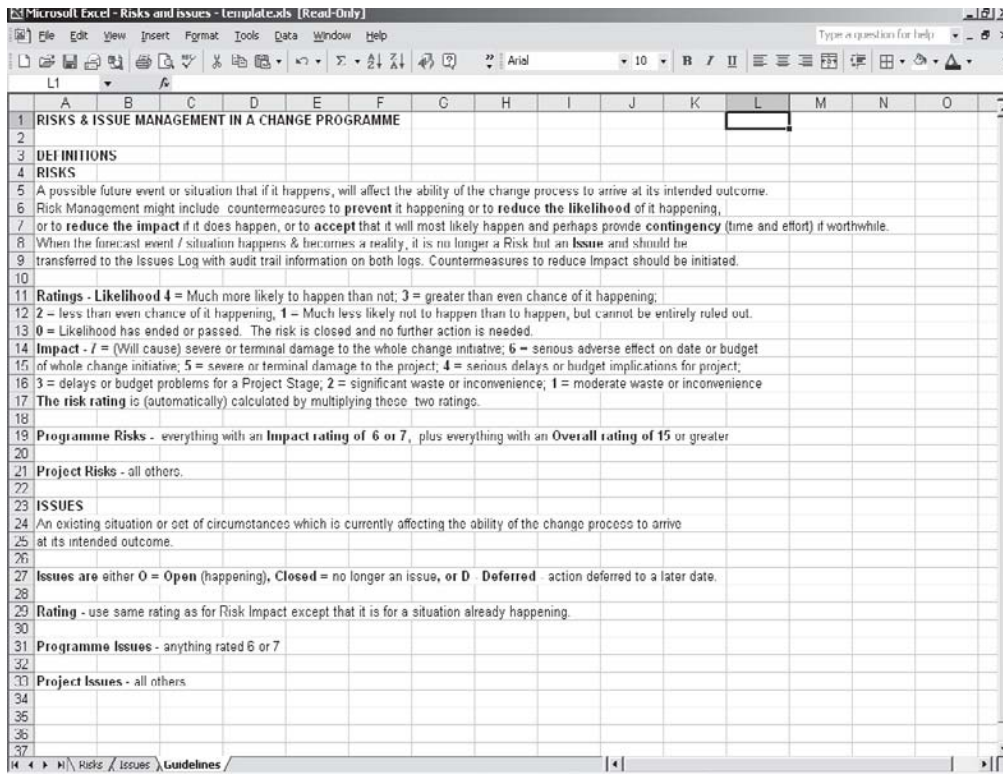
Microsoft Excel - Risks and issues - template.xls [Read-Only]

File Edit View Insert Format Tools Data Window Help

Type a question for help

Arial 10 B I U

L1 fx

| | A | B | C | D | E | F | G | H | I | J | K | L | M | N | O |
|---|---|---|---|---|---|---|---|---|---|---|---|---|---|---|---|
| 1 | RISKS & ISSUE MANAGEMENT IN A CHANGE PROGRAMME | | | | | | | | | | | | | | |
| 2 | | | | | | | | | | | | | | | |
| 3 | DEFINITIONS | | | | | | | | | | | | | | |
| 4 | RISKS | | | | | | | | | | | | | | |
| 5 | A possible future event or situation that if it happens, will affect the ability of the change process to arrive at its intended outcome. | | | | | | | | | | | | | | |
| 6 | Risk Management might include countermeasures to prevent it happening or to reduce the likelihood of it happening, | | | | | | | | | | | | | | |
| 7 | or to reduce the impact if it does happen, or to accept that it will most likely happen and perhaps provide contingency (time and effort) if worthwhile. | | | | | | | | | | | | | | |
| 8 | When the forecast event / situation happens & becomes a reality, it is no longer a Risk but an Issue and should be | | | | | | | | | | | | | | |
| 9 | transferred to the Issues Log with audit trail information on both logs. Countermeasures to reduce Impact should be initiated. | | | | | | | | | | | | | | |
| 10 | | | | | | | | | | | | | | | |
| 11 | Ratings - Likelihood 4 = Much more likely to happen than not; 3 = greater than even chance of it happening; | | | | | | | | | | | | | | |
| 12 | 2 = less than even chance of it happening, 1 = Much less likely not to happen than to happen, but cannot be entirely ruled out. | | | | | | | | | | | | | | |
| 13 | 0 = Likelihood has ended or passed. The risk is closed and no further action is needed. | | | | | | | | | | | | | | |
| 14 | Impact - 7 = (Will cause) severe or terminal damage to the whole change initiative; 6 = serious adverse effect on date or budget | | | | | | | | | | | | | | |
| 15 | of whole change initiative; 5 = severe or terminal damage to the project; 4 = serious delays or budget implications for project; | | | | | | | | | | | | | | |
| 16 | 3 = delays or budget problems for a Project Stage; 2 = significant waste or inconvenience; 1 = moderate waste or inconvenience | | | | | | | | | | | | | | |
| 17 | The risk rating is (automatically) calculated by multiplying these two ratings. | | | | | | | | | | | | | | |
| 18 | | | | | | | | | | | | | | | |
| 19 | Programme Risks - everything with an Impact rating of 6 or 7, plus everything with an Overall rating of 15 or greater | | | | | | | | | | | | | | |
| 20 | | | | | | | | | | | | | | | |
| 21 | Project Risks - all others. | | | | | | | | | | | | | | |
| 22 | | | | | | | | | | | | | | | |
| 23 | ISSUES | | | | | | | | | | | | | | |
| 24 | An existing situation or set of circumstances which is currently affecting the ability of the change process to arrive | | | | | | | | | | | | | | |
| 25 | at its intended outcome. | | | | | | | | | | | | | | |
| 26 | | | | | | | | | | | | | | | |
| 27 | Issues are either O = Open (happening), Closed = no longer an issue, or D - Deferred - action deferred to a later date. | | | | | | | | | | | | | | |
| 28 | | | | | | | | | | | | | | | |
| 29 | Rating - use same rating as for Risk Impact except that it is for a situation already happening. | | | | | | | | | | | | | | |
| 30 | | | | | | | | | | | | | | | |
| 31 | Programme Issues - anything rated 6 or 7 | | | | | | | | | | | | | | |
| 32 | | | | | | | | | | | | | | | |
| 33 | Project Issues - all others | | | | | | | | | | | | | | |
| 34 | | | | | | | | | | | | | | | |
| 35 | | | | | | | | | | | | | | | |
| 36 | | | | | | | | | | | | | | | |
| 37 | | | | | | | | | | | | | | | |

Risks / Issues / Guidelines /